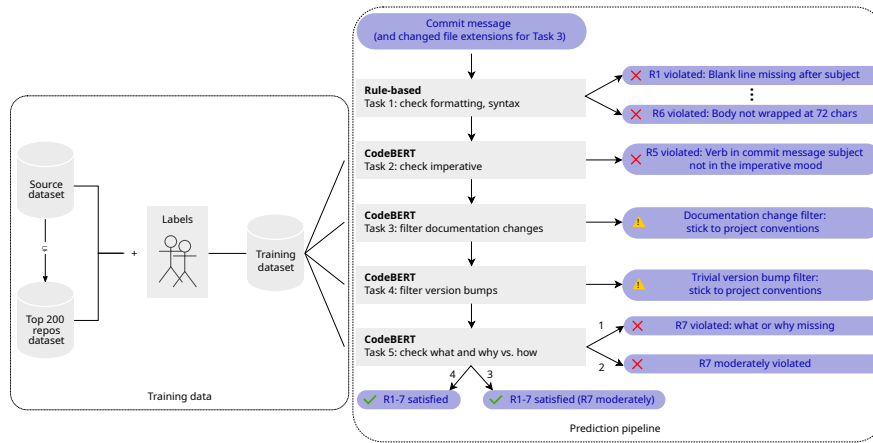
Source dataset

⊂

Top 200 repos dataset

+

Labels

Training dataset

Training data

Commit message (and changed file extensions for Task 3)

Rule-based
Task 1: check formatting, syntax

R1 violated: Blank line missing after subject

⋮

R6 violated: Body not wrapped at 72 chars

CodeBERT
Task 2: check imperative

R5 violated: Verb in commit message subject not in the imperative mood

CodeBERT
Task 3: filter documentation changes

Documentation change filter: stick to project conventions

CodeBERT
Task 4: filter version bumps

Trivial version bump filter: stick to project conventions

CodeBERT
Task 5: check what and why vs. how

1

R7 violated: what or why missing

2

R7 moderately violated

4

3

R1-7 satisfied

R1-7 satisfied (R7 moderately)

Prediction pipeline